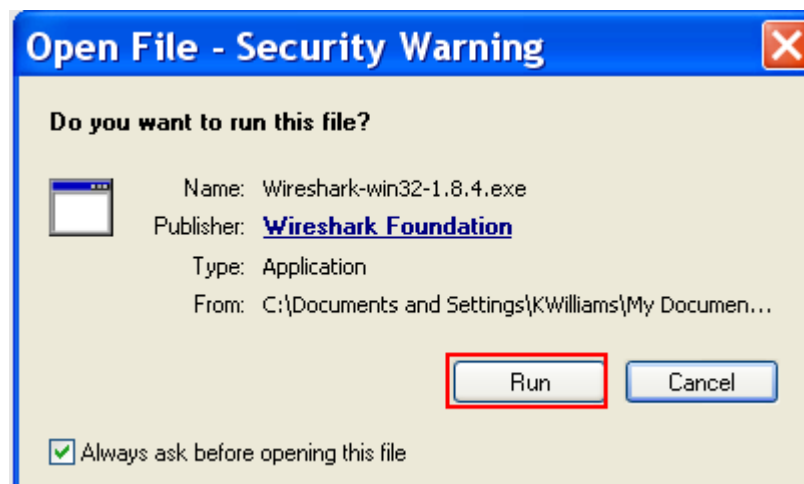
Open File - Security Warning

Do you want to run this file?

Name: Wireshark-win32-1.8.4.exe
Publisher: Wireshark Foundation
Type: Application
From: C:\Documents and Settings\KWilliams\My Documen...

Run
Cancel

Always ask before opening this file